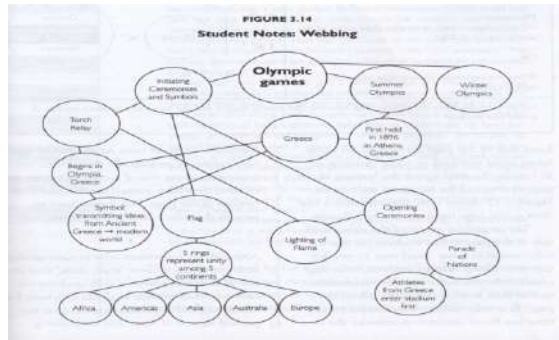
FIGURE 3.14
Student Notes: Webbing

Olympic games

Initiating Ceremonies and Symbols

Summer Olympics

Winter Olympics

Torch Relay

Greece

First held in 1896 in Athens, Greece

Begins in Olympia, Greece

Symbol transmitting ideas from Ancient Greece → modern world

Flag

Opening Ceremonies

Lighting of Flame

5 rings represent unity among 5 continents

Parade of Nations

Athletes from Greece enter stadium first

Africa

Americas

Asia

Australia

Europe